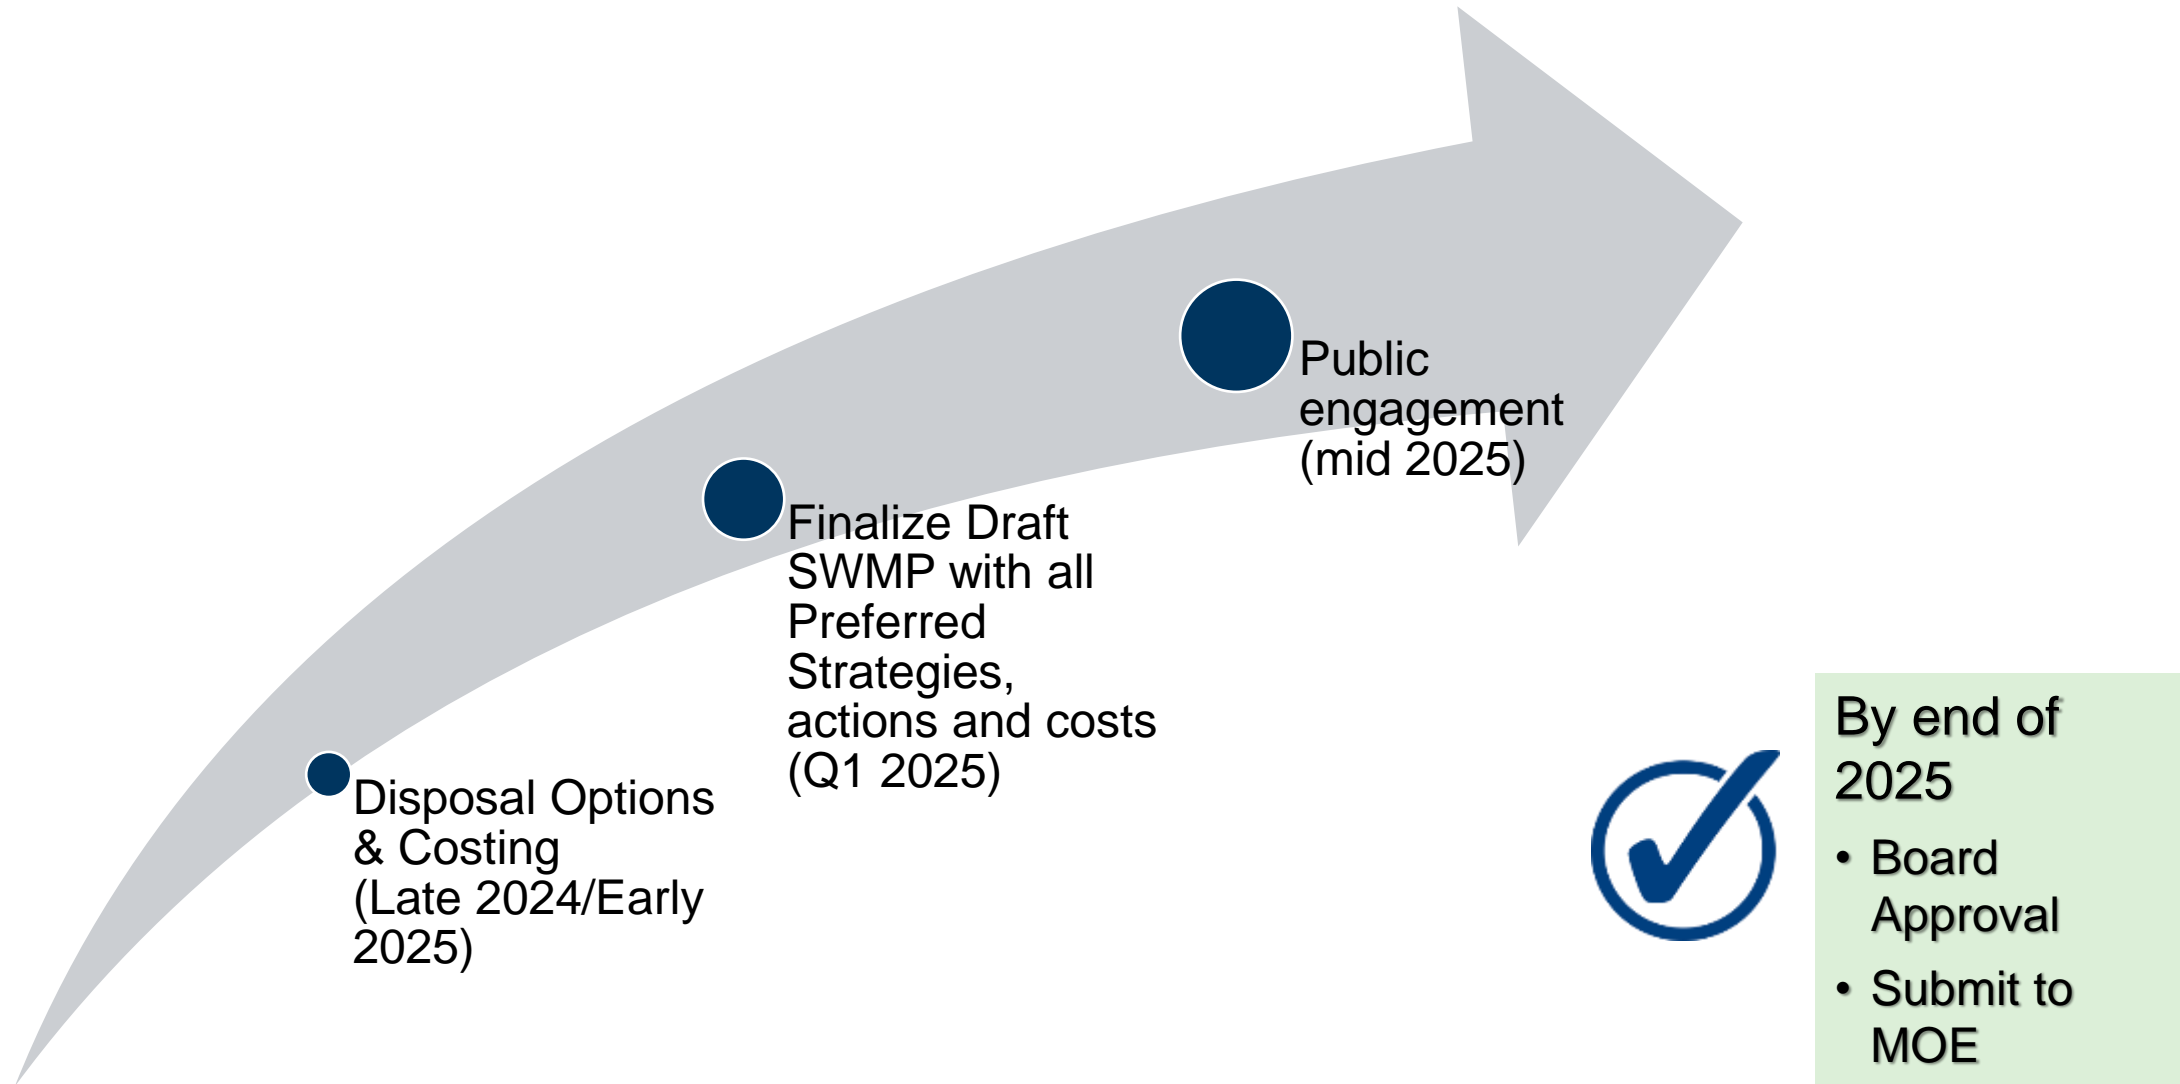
Disposal Options & Costing (Late 2024/Early 2025)

Finalize Draft SWMP with all Preferred Strategies, actions and costs (Q1 2025)

Public engagement (mid 2025)

By end of 2025

- Board Approval
- Submit to MOE